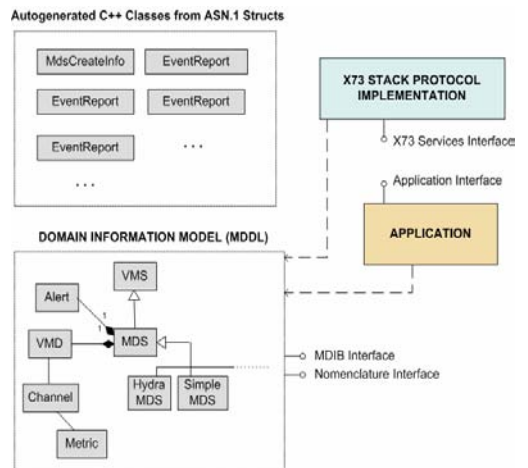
Autogenerated C++ Classes from ASN.1 Structs

MdsCreateInfo
EventReport
EventReport
EventReport
EventReport
. . .
. . .

X73 STACK PROTOCOL IMPLEMENTATION

X73 Services Interface

Application Interface

APPLICATION

DOMAIN INFORMATION MODEL (MDDL)

VMS
Alert
1
1
VMD
MDS
Channel
Hydra MDS
Simple MDS
Metric

MDIB Interface
Nomenclature Interface